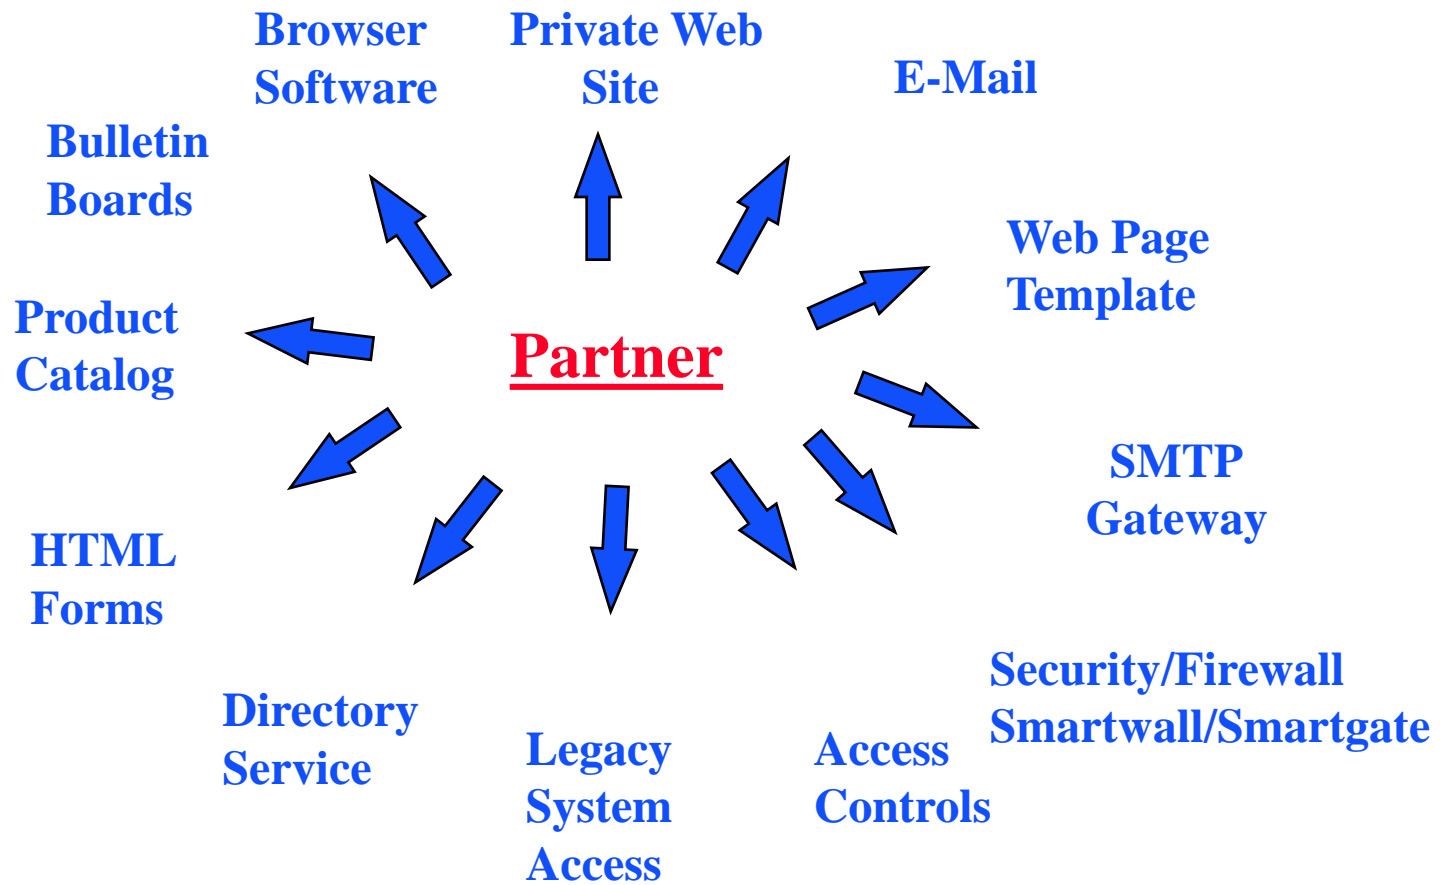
Partner

Browser Software

Private Web Site

E-Mail

Bulletin Boards

Web Page Template

Product Catalog

SMTP Gateway

HTML Forms

Security/Firewall Smartwall/Smartgate

Directory Service

Legacy System Access

Access Controls